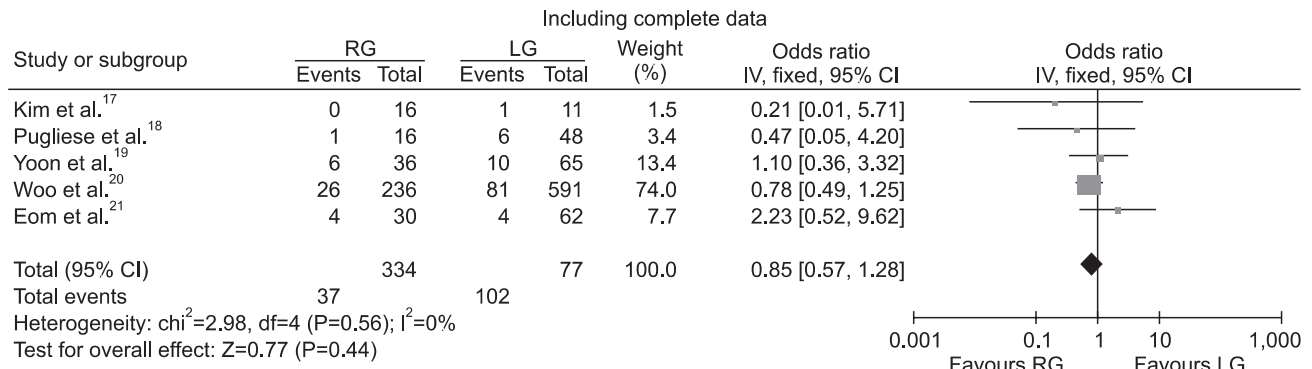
Including complete data

| Study or subgroup | RG Events | RG Total | LG Events | LG Total | Weight (%) | Odds ratio IV, fixed, 95% CI |
|---|---|---|---|---|---|---|
| Kim et al.$^{17}$ | 0 | 16 | 1 | 11 | 1.5 | 0.21 [0.01, 5.71] |
| Pugliese et al.$^{18}$ | 1 | 16 | 6 | 48 | 3.4 | 0.47 [0.05, 4.20] |
| Yoon et al.$^{19}$ | 6 | 36 | 10 | 65 | 13.4 | 1.10 [0.36, 3.32] |
| Woo et al.$^{20}$ | 26 | 236 | 81 | 591 | 74.0 | 0.78 [0.49, 1.25] |
| Eom et al.$^{21}$ | 4 | 30 | 4 | 62 | 7.7 | 2.23 [0.52, 9.62] |
| Total (95% CI) | | 334 | | 77 | 100.0 | 0.85 [0.57, 1.28] |
| Total events | 37 | | 102 | | | |

Heterogeneity: chi$^2$=2.98, df=4 (P=0.56); I$^2$=0%
Test for overall effect: Z=0.77 (P=0.44)

Odds ratio
IV, fixed, 95% CI

0.001 0.1 1 10 1,000
Favours RG Favours LG